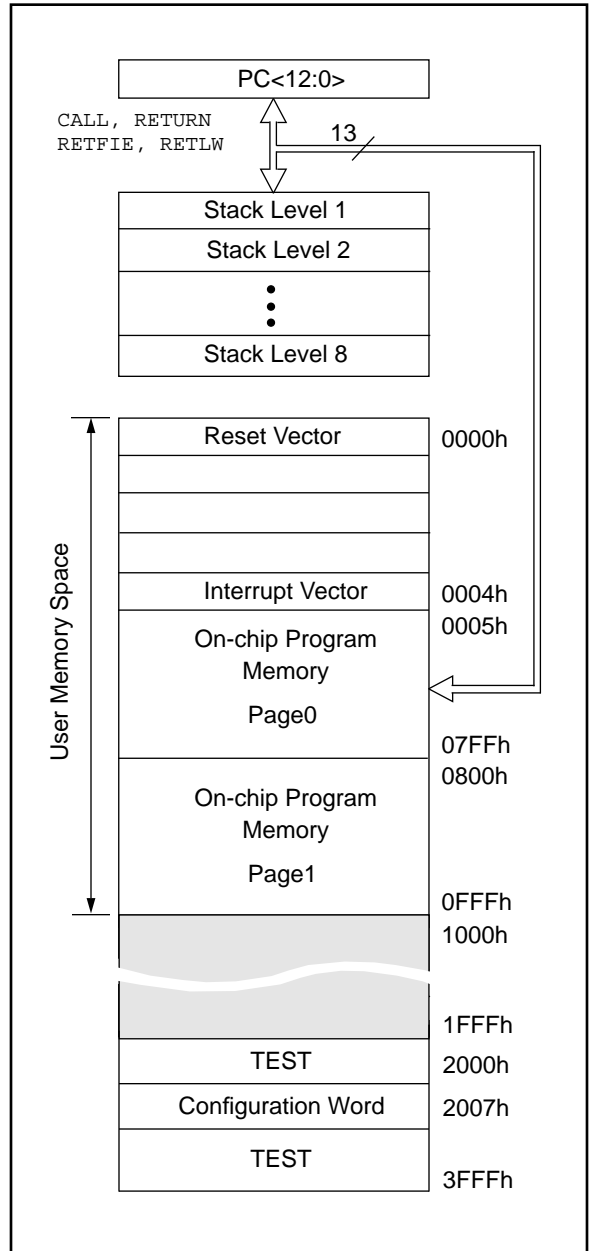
PC<12:0>

CALL, RETURN
RETFIE, RETLW

13

Stack Level 1

Stack Level 2

Stack Level 8

User Memory Space

Reset Vector

0000h

Interrupt Vector

0004h

0005h

On-chip Program Memory

Page0

07FFh

0800h

On-chip Program Memory

Page1

0FFFh

1000h

1FFFh

TEST

2000h

Configuration Word

2007h

TEST

3FFFh